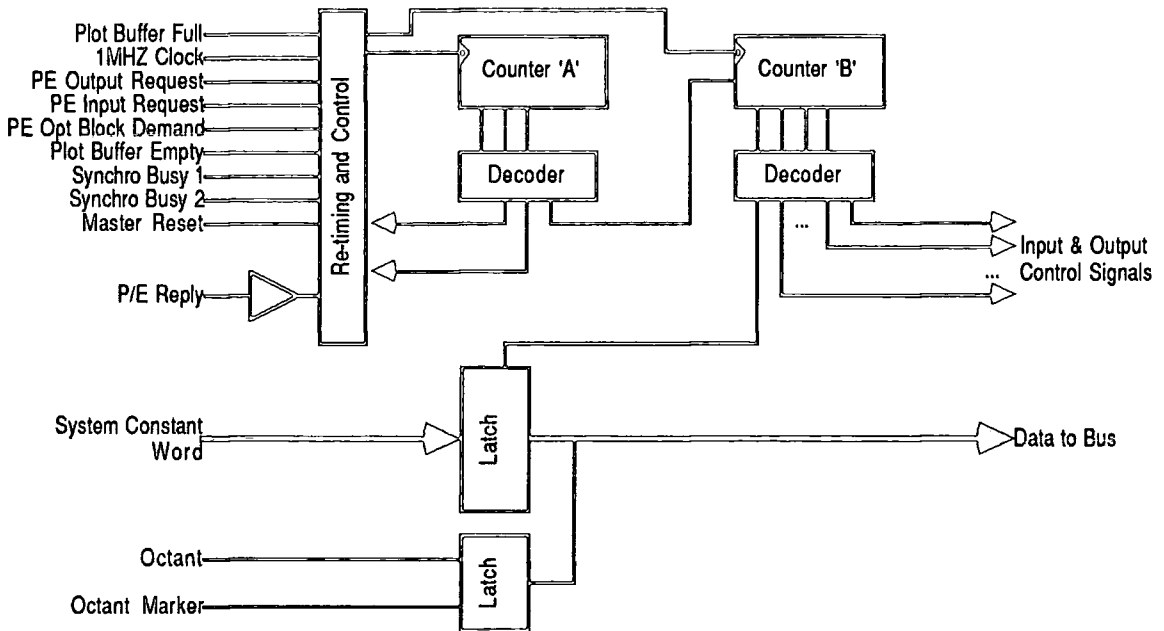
Plot Buffer Full
1MHZ Clock
PE Output Request
PE Input Request
PE Opt Block Demand
Plot Buffer Empty
Synchro Busy 1
Synchro Busy 2
Master Reset
P/E Reply
Re-timing and Control
Counter 'A'
Decoder
Counter 'B'
Decoder
...
Input & Output Control Signals
...
System Constant Word
Latch
Data to Bus
Octant
Octant Marker
Latch